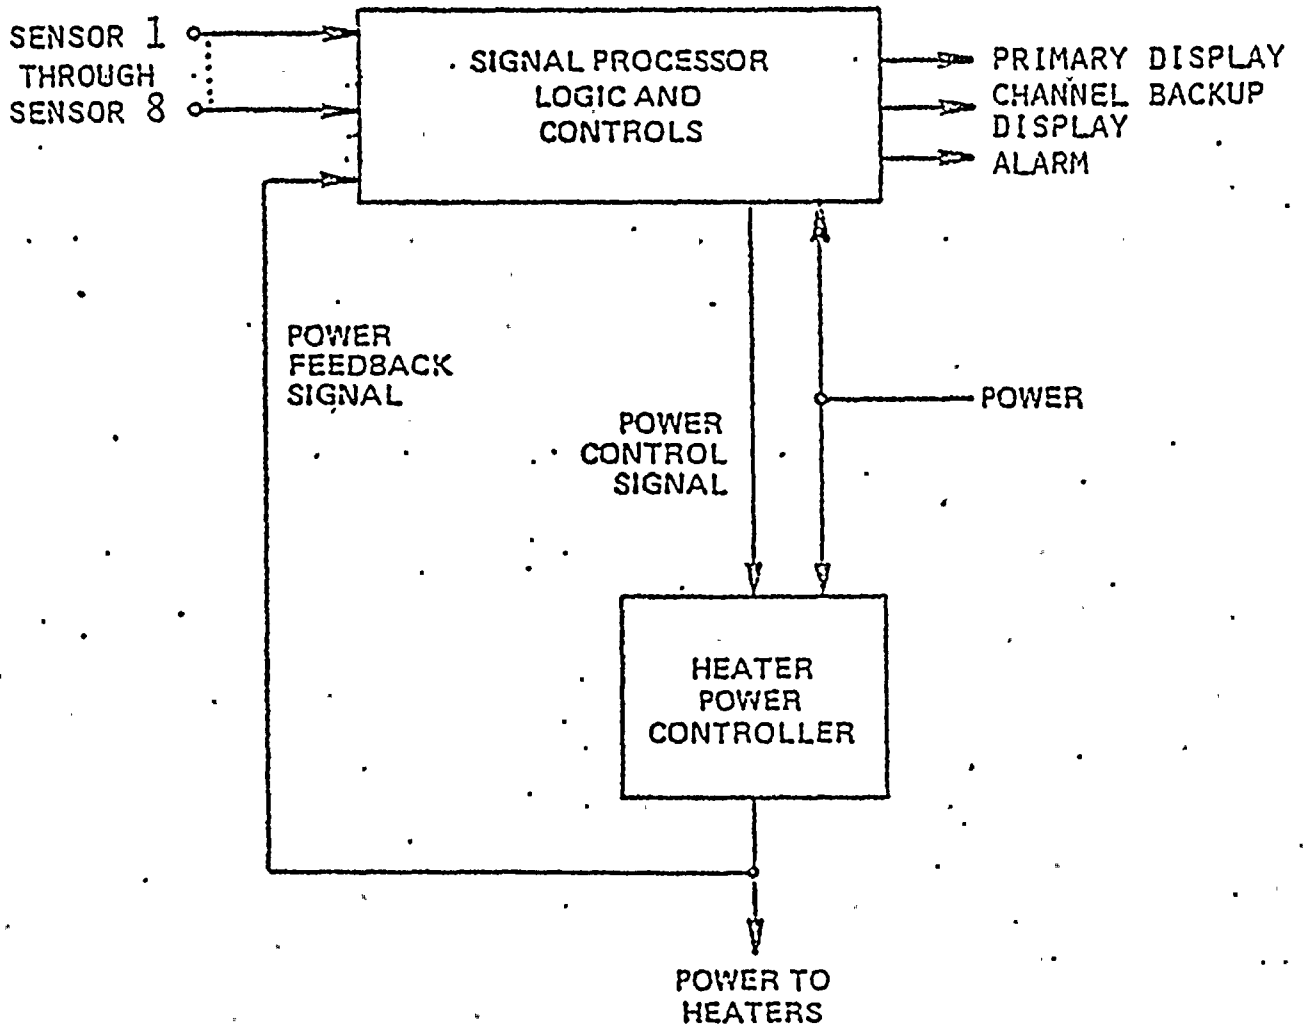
SENSOR 1
THROUGH
SENSOR 8

SIGNAL PROCESSOR
LOGIC AND
CONTROLS

PRIMARY DISPLAY
CHANNEL BACKUP
DISPLAY
ALARM

POWER
FEEDBACK
SIGNAL

POWER
CONTROL
SIGNAL

POWER

HEATER
POWER
CONTROLLER

POWER TO
HEATERS